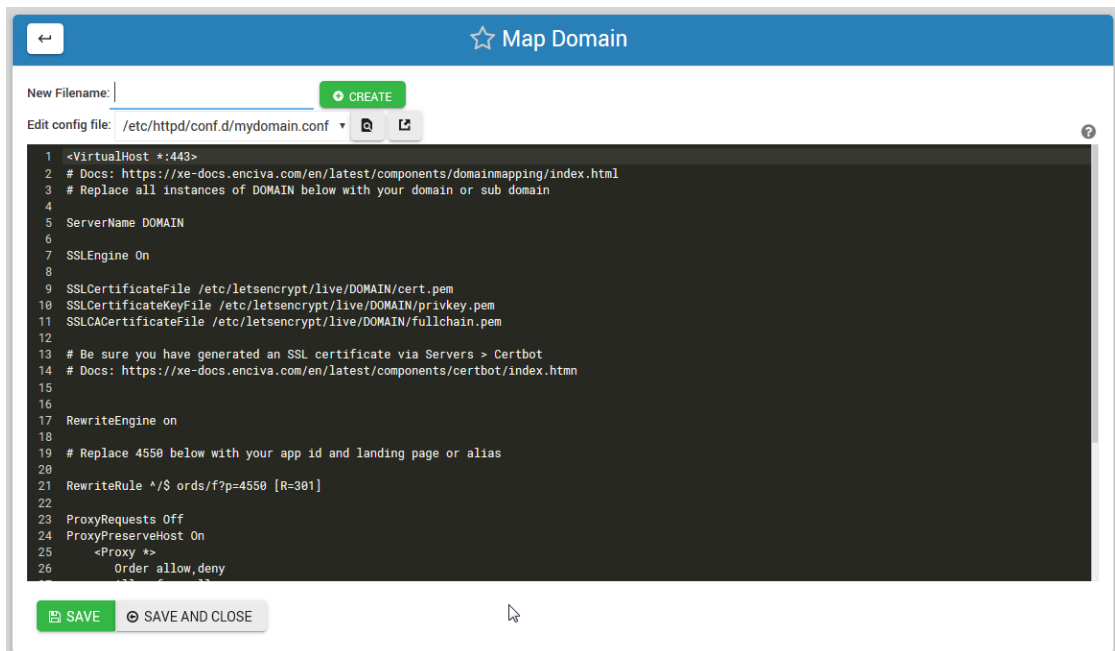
↩ ☆ Map Domain

New Filename:
CREATE

Edit config file: /etc/httpd/conf.d/mydomain.conf

?

1 <VirtualHost *:443>
2 # Docs: https://xe-docs.enciva.com/en/latest/components/domainmapping/index.html
3 # Replace all instances of DOMAIN below with your domain or sub domain
4
5 ServerName DOMAIN
6
7 SSLEngine On
8
9 SSLCertificateFile /etc/letsencrypt/live/DOMAIN/cert.pem
10 SSLCertificateKeyFile /etc/letsencrypt/live/DOMAIN/privkey.pem
11 SSLCACertificateFile /etc/letsencrypt/live/DOMAIN/fullchain.pem
12
13 # Be sure you have generated an SSL certificate via Servers > Certbot
14 # Docs: https://xe-docs.enciva.com/en/latest/components/certbot/index.htmn
15
16
17 RewriteEngine on
18
19 # Replace 4550 below with your app id and landing page or alias
20
21 RewriteRule ^/$ ords/f?p=4550 [R=301]
22
23 ProxyRequests Off
24 ProxyPreserveHost On
25 <Proxy *>
26 Order allow,deny
27 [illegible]

SAVE SAVE AND CLOSE